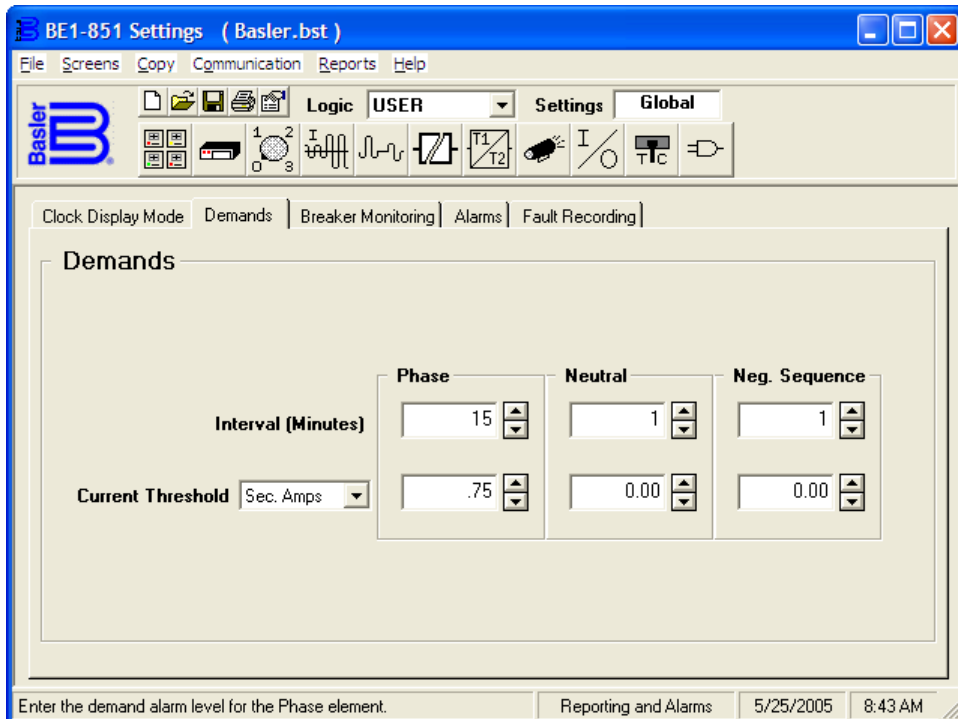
BE1-851 Settings ( Basler.bst )

File Screens Copy Communication Reports Help

Logic USER Settings Global

Basler

Clock Display Mode | Demands | Breaker Monitoring | Alarms | Fault Recording

Demands

Phase

Neutral

Neg. Sequence

Interval (Minutes) 15 1 1

Current Threshold Sec. Amps .75 0.00 0.00

Enter the demand alarm level for the Phase element. Reporting and Alarms 5/25/2005 8:43 AM